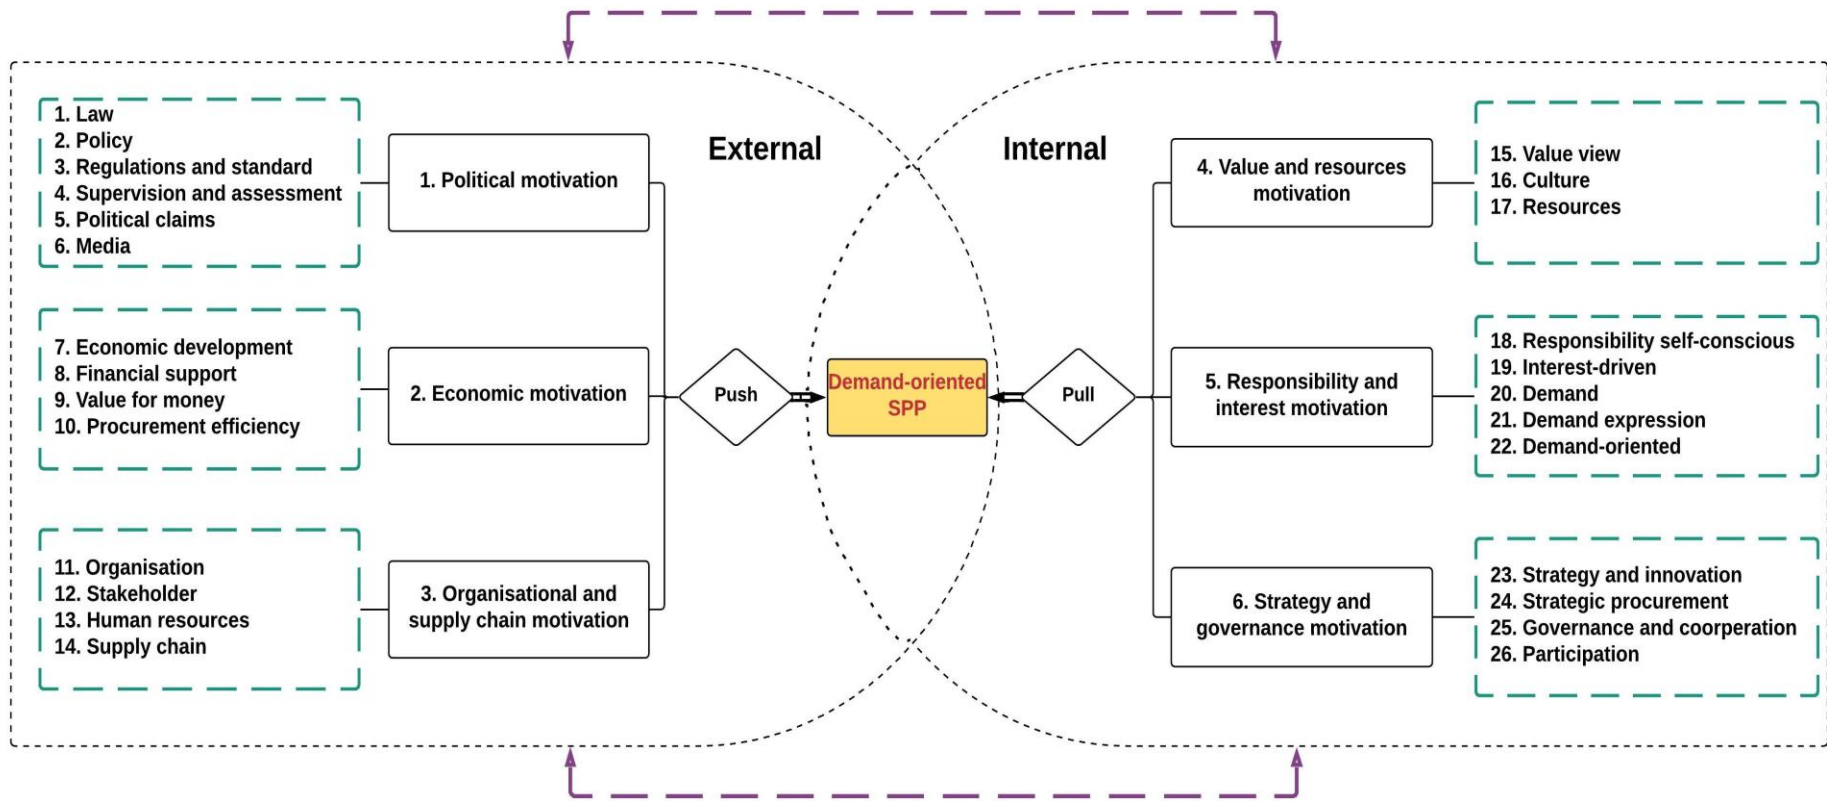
1. Law
2. Policy
3. Regulations and standard
4. Supervision and assessment
5. Political claims
6. Media

1. Political motivation

External

Internal

4. Value and resources motivation

15. Value view
16. Culture
17. Resources

7. Economic development
8. Financial support
9. Value for money
10. Procurement efficiency

2. Economic motivation

Push

Demand-oriented SPP

Pull

5. Responsibility and interest motivation

18. Responsibility self-conscious
19. Interest-driven
20. Demand
21. Demand expression
22. Demand-oriented

11. Organisation
12. Stakeholder
13. Human resources
14. Supply chain

3. Organisational and supply chain motivation

6. Strategy and governance motivation

23. Strategy and innovation
24. Strategic procurement
25. Governance and coorperation
26. Participation